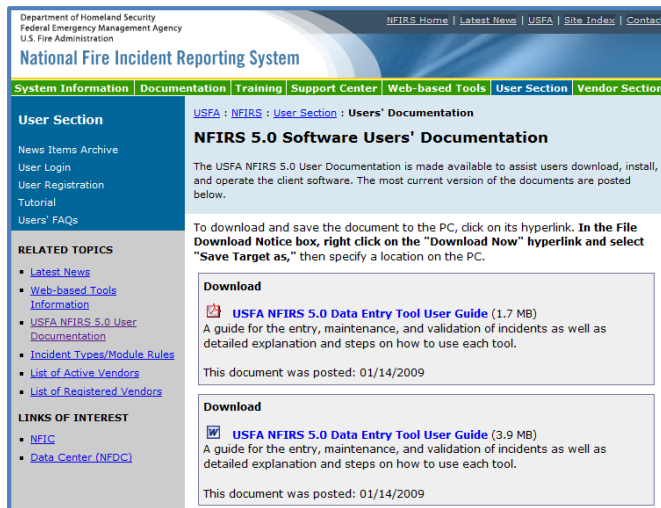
Department of Homeland Security
Federal Emergency Management Agency
U.S. Fire Administration

National Fire Incident Reporting System

NFIRS Home | Latest News | USFA | Site Index | Contac

System Information | Documentation | Training | Support Center | Web-based Tools | User Section | Vendor Section

User Section

News Items Archive
User Login
User Registration
Tutorial
Users' FAQs

RELATED TOPICS

- Latest News
- Web-based Tools Information
- USFA NFIRS 5.0 User Documentation
- Incident Types/Module Rules
- List of Active Vendors
- List of Registered Vendors

LINKS OF INTEREST

- NFIC
- Data Center (NFDC)

USFA : NFIRS : User Section : Users' Documentation

NFIRS 5.0 Software Users' Documentation

The USFA NFIRS 5.0 User Documentation is made available to assist users download, install, and operate the client software. The most current version of the documents are posted below.

To download and save the document to the PC, click on its hyperlink. In the File Download Notice box, right click on the "Download Now" hyperlink and select "Save Target as," then specify a location on the PC.

Download

USFA NFIRS 5.0 Data Entry Tool User Guide (1.7 MB)
A guide for the entry, maintenance, and validation of incidents as well as detailed explanation and steps on how to use each tool.

This document was posted: 01/14/2009

Download

USFA NFIRS 5.0 Data Entry Tool User Guide (3.9 MB)
A guide for the entry, maintenance, and validation of incidents as well as detailed explanation and steps on how to use each tool.

This document was posted: 01/14/2009